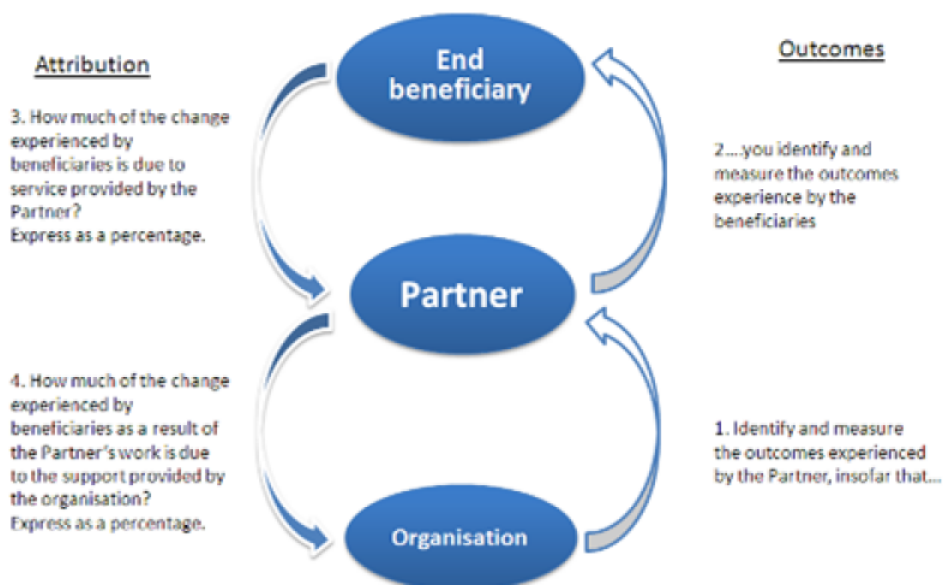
Attribution

End beneficiary

Outcomes

3. How much of the change experienced by beneficiaries is due to service provided by the Partner?
Express as a percentage.

2....you identify and measure the outcomes experience by the beneficiaries

Partner

4. How much of the change experienced by beneficiaries as a result of the Partner's work is due to the support provided by the organisation?
Express as a percentage.

1. Identify and measure the outcomes experienced by the Partner, insofar that...

Organisation